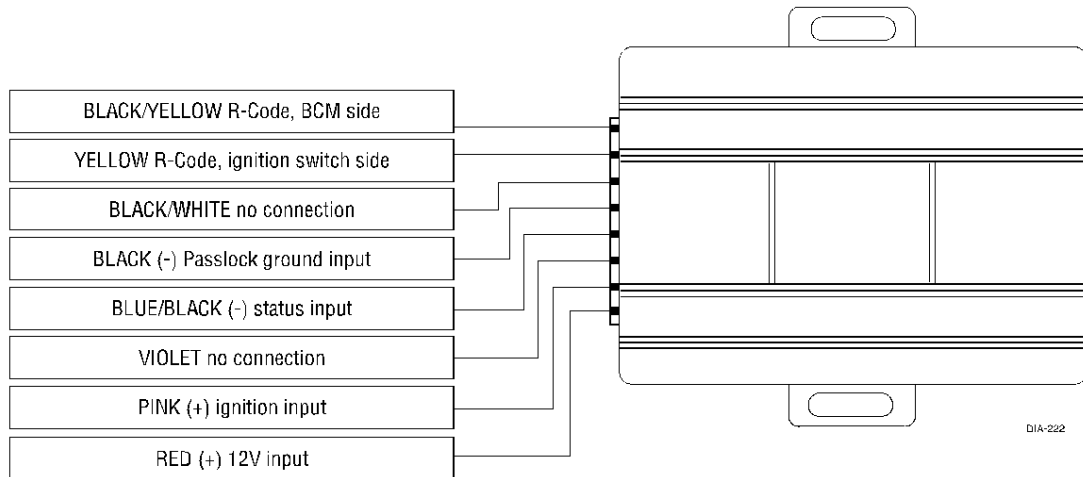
BLACK/YELLOW R-Code, BCM side

YELLOW R-Code, ignition switch side

BLACK/WHITE no connection

BLACK (-) Passlock ground input

BLUE/BLACK (-) status input

VIOLET no connection

PINK (+) ignition input

RED (+) 12V input

DIA-222